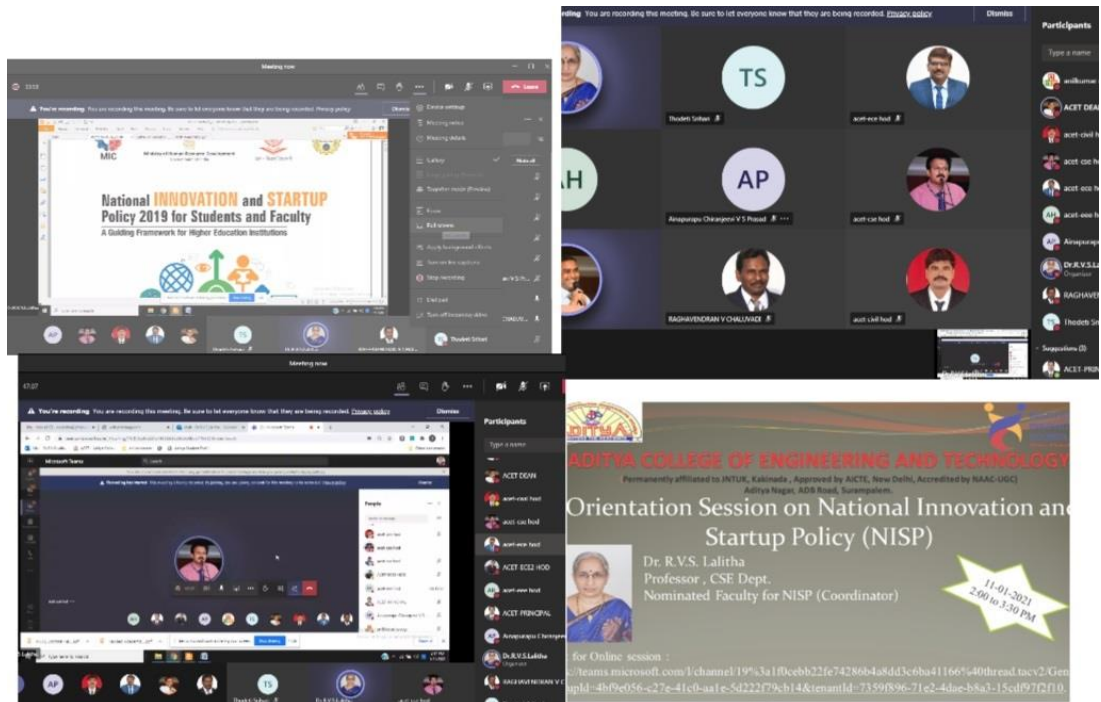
Meeting now

You're recording. You are recording this meeting. Be sure to let everyone know that they are being recorded. Privacy policy

Dismiss

Leave

MIC

Ministry of Human Resource Development

National INNOVATION and STARTUP Policy 2019 for Students and Faculty

A Guiding Framework for Higher Education Institutions

Device settings

Meeting notes

Meeting details

Gallery

Together mode (Preview)

Focus

Full screen

Apply background effects

Turn on live captions

Stop recording

Dial pad

Turn off incoming video

Thodeti Srihari

You are recording this meeting. Be sure to let everyone know that they are being recorded. Privacy policy

Dismiss

Participants

Type a name

TS

Thodeti Srihari

acet-ece hod

AH

AP

Ainapurapu Chiranjeevi V S Prasad

acet-cse hod

RAGHAVENDRAN V CHALUVADI

acet civil hod

anilkumar

ACET DEA

acet-civil h

acet-cse h

acet-ece h

acet-eee h

Ainapurapu

Dr.R.V.S.Lalit

Organizer

RAGHAVEN

Thodeti Sri

Suggestions (3)

ACET-PRIN

Meeting now

You're recording. You are recording this meeting. Be sure to let everyone know that they are being recorded. Privacy policy

Dismiss

Participants

Type a name

ACET DEAN

acet-cse hod

acet civil hod

acet-ece hod

ACET ECE2 HOD

acet-eee hod

ACET PRINCIPAL

Ainapurapu Chiranjeevi

Dr.R.V.S.Lalitha

Organizer

RAGHAVENDRAN V C

People

TS

Thodeti Srihari

ADITYA COLLEGE OF ENGINEERING AND TECHNOLOGY

Permanently affiliated to JNTUK, Kakinada , Approved by AICTE, New Delhi, Accredited by NAAC-UGC)

Aditya Nagar, ADB Road, Surampalem.

Orientation Session on National Innovation and Startup Policy (NISP)

Dr. R.V.S. Lalitha

Professor , CSE Dept.

Nominated Faculty for NISP (Coordinator)

11-01-2021

2:00 to 3:30 PM

for Online session :

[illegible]teams.microsoft.com/l/channel/19%3a1f0cebb22fe74286b4a8dd3c6ba41166%40thread.tacv2/Gen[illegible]upId=4bf9e056-c27e-41c0-aa1e-5d222f79cb14&tenantId=7359f896-71e2-4dae-b8a3-15cdf97f2f10.